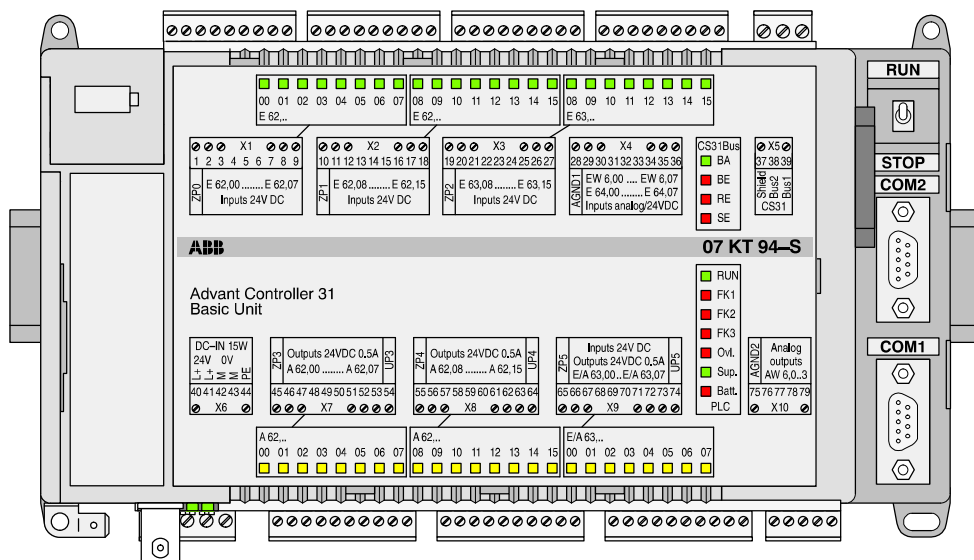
RUN

00 01 02 03 04 05 06 07
E 62,..

08 09 10 11 12 13 14 15
E 62,..

08 09 10 11 12 13 14 15
E 63,..

X1
1 2 3 4 5 6 7 8 9
ZP0
E 62,00 ........ E 62,07
Inputs 24V DC

X2
10 11 12 13 14 15 16 17 18
ZP1
E 62,08 ........ E 62,15
Inputs 24V DC

X3
19 20 21 22 23 24 25 26 27
ZP2
E 63,08 ........ E 63,15
Inputs 24V DC

X4
28 29 30 31 32 33 34 35 36
AGND1
EW 6,00 ..... EW 6,07
E 64,00 ........ E 64,07
Inputs analog/24VDC

CS31Bus
BA
BE
RE
SE

X5
37 38 39
Shield
Bus2
Bus1
CS31

STOP
COM2

ABB
07 KT 94–S

RUN
FK1
FK2
FK3
Ovl.
Sup.
Batt.
PLC

Advant Controller 31
Basic Unit

DC–IN 15W
24V 0V
L+ L+ M M PE
40 41 42 43 44
X6

ZP3
Outputs 24VDC 0,5A
A 62,00 ........ A 62,07
UP3
45 46 47 48 49 50 51 52 53 54
X7

ZP4
Outputs 24VDC 0,5A
A 62,08 ........ A 62,15
UP4
55 56 57 58 59 60 61 62 63 64
X8

ZP5
Inputs 24V DC
Outputs 24VDC 0,5A
E/A 63,00...E/A 63,07
UP5
65 66 67 68 69 70 71 72 73 74
X9

AGND2
Analog outputs
AW 6,0...3
75 76 77 78 79
X10

COM1

A 62,..
00 01 02 03 04 05 06 07

A 62,..
08 09 10 11 12 13 14 15

E/A 63,..
00 01 02 03 04 05 06 07